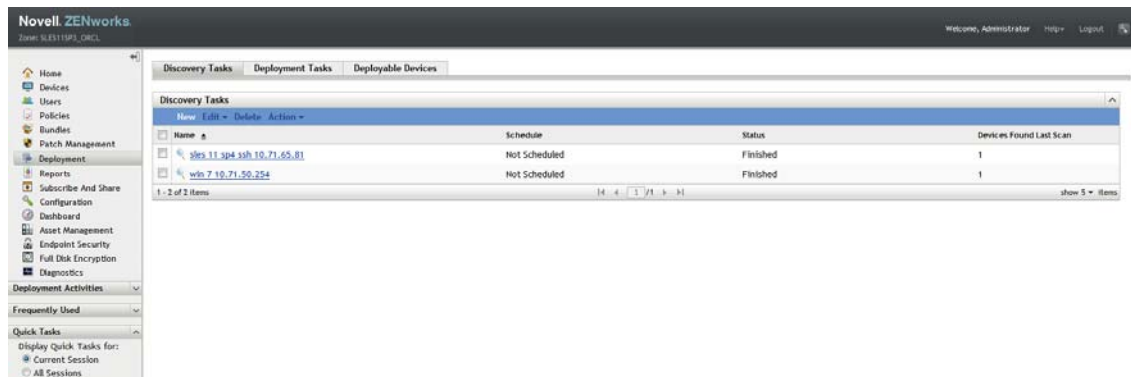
Novell. ZENworks.
Zone: SLES11SP3_ORCL

Welcome, Administrator Help Logout

Home
Devices
Users
Policies
Bundles
Patch Management
Deployment
Reports
Subscribe And Share
Configuration
Dashboard
Asset Management
Endpoint Security
Full Disk Encryption
Diagnostics

Deployment Activities

Frequently Used

Quick Tasks
Display Quick Tasks for:
Current Session
All Sessions

Discovery Tasks | Deployment Tasks | Deployable Devices

Discovery Tasks

New Edit Delete Action

| Name | Schedule | Status | Devices Found Last Scan |
|---|---|---|---|
| sles 11 sp4 ssh 10.71.65.81 | Not Scheduled | Finished | 1 |
| win 7 10.71.50.254 | Not Scheduled | Finished | 1 |

1 - 2 of 2 items
1 /1
show 5 items